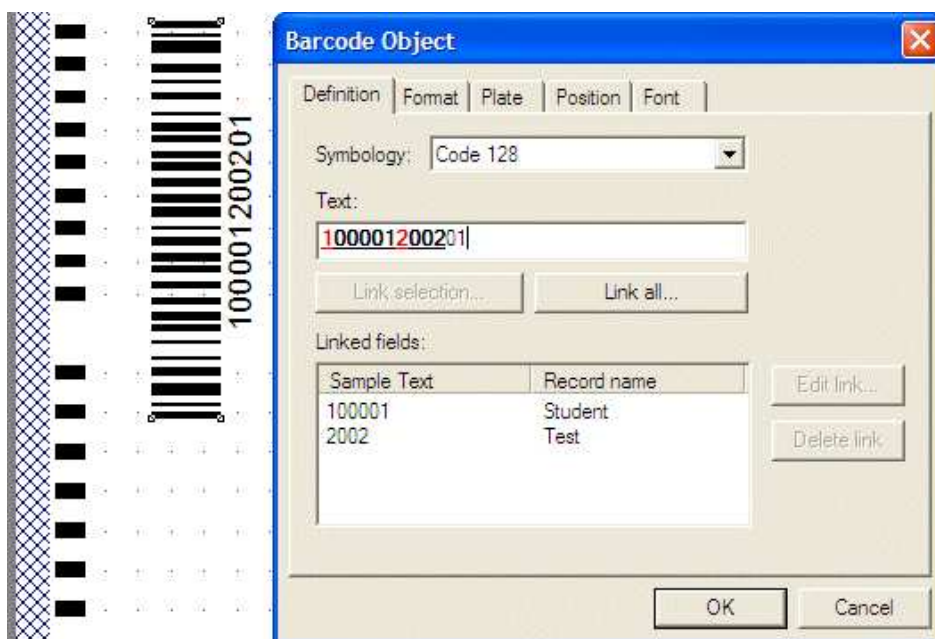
100001200201

Barcode Object

Definition | Format | Plate | Position | Font

Symbology: Code 128

Text:

100001200201

Link selection... Link all...

Linked fields:

| Sample Text | Record name |
|---|---|
| 100001 | Student |
| 2002 | Test |

Edit link...

Delete link

OK Cancel